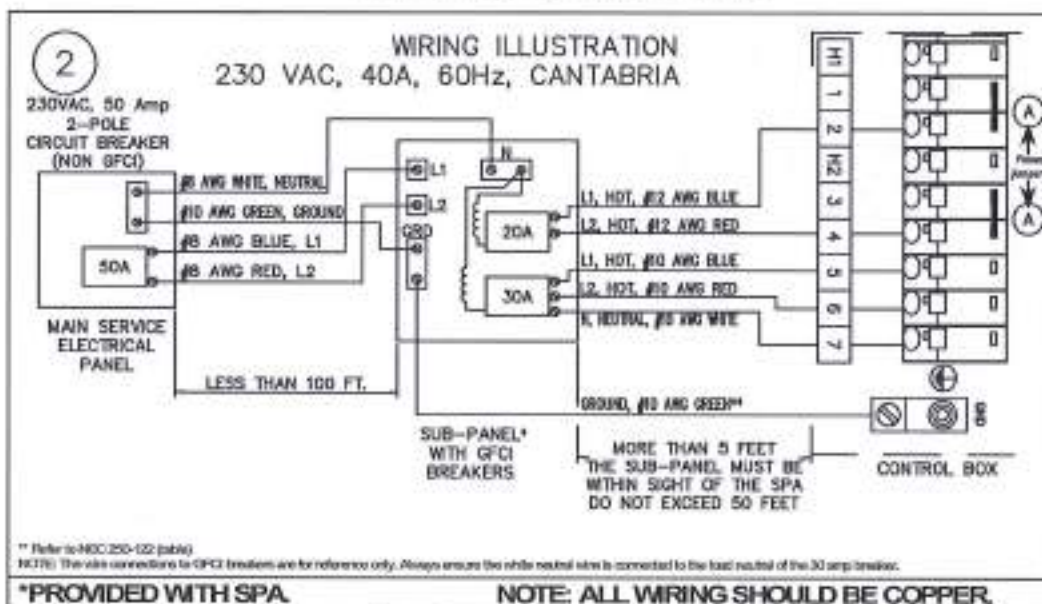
2

WIRING ILLUSTRATION
230 VAC, 40A, 60Hz, CANTABRIA

230VAC, 50 Amp 2-POLE CIRCUIT BREAKER (NON GFCI)

#8 AWG WHITE, NEUTRAL
#10 AWG GREEN, GROUND
#8 AWG BLUE, L1
#8 AWG RED, L2

50A

MAIN SERVICE ELECTRICAL PANEL

L1
L2
GRD
N

20A
30A

L1, HOT, #12 AWG BLUE
L2, HOT, #12 AWG RED
L1, HOT, #10 AWG BLUE
L2, HOT, #10 AWG RED
N, NEUTRAL, #10 AWG WHITE

H1
1
2
H2
3
4
5
6
7

A
Fixed Jumper
A

GROUND, #10 AWG GREEN**

GRD

LESS THAN 100 FT.

SUB-PANEL* WITH GFCI BREAKERS

MORE THAN 5 FEET
THE SUB-PANEL MUST BE WITHIN SIGHT OF THE SPA
DO NOT EXCEED 50 FEET

CONTROL BOX

** Refer to NEC 250-122 (table)
NOTE: The wire connections to GFCI breakers are for reference only. Always ensure the white neutral wire is connected to the load neutral of the 30 amp breaker.

*PROVIDED WITH SPA.

NOTE: ALL WIRING SHOULD BE COPPER.